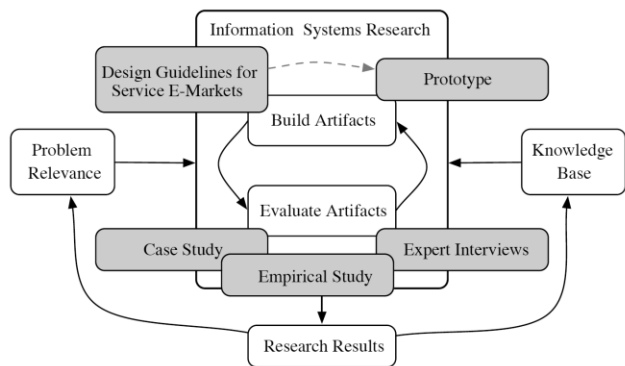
Information Systems Research

Design Guidelines for Service E-Markets

Prototype

Build Artifacts

Problem Relevance

Knowledge Base

Evaluate Artifacts

Case Study

Expert Interviews

Empirical Study

Research Results